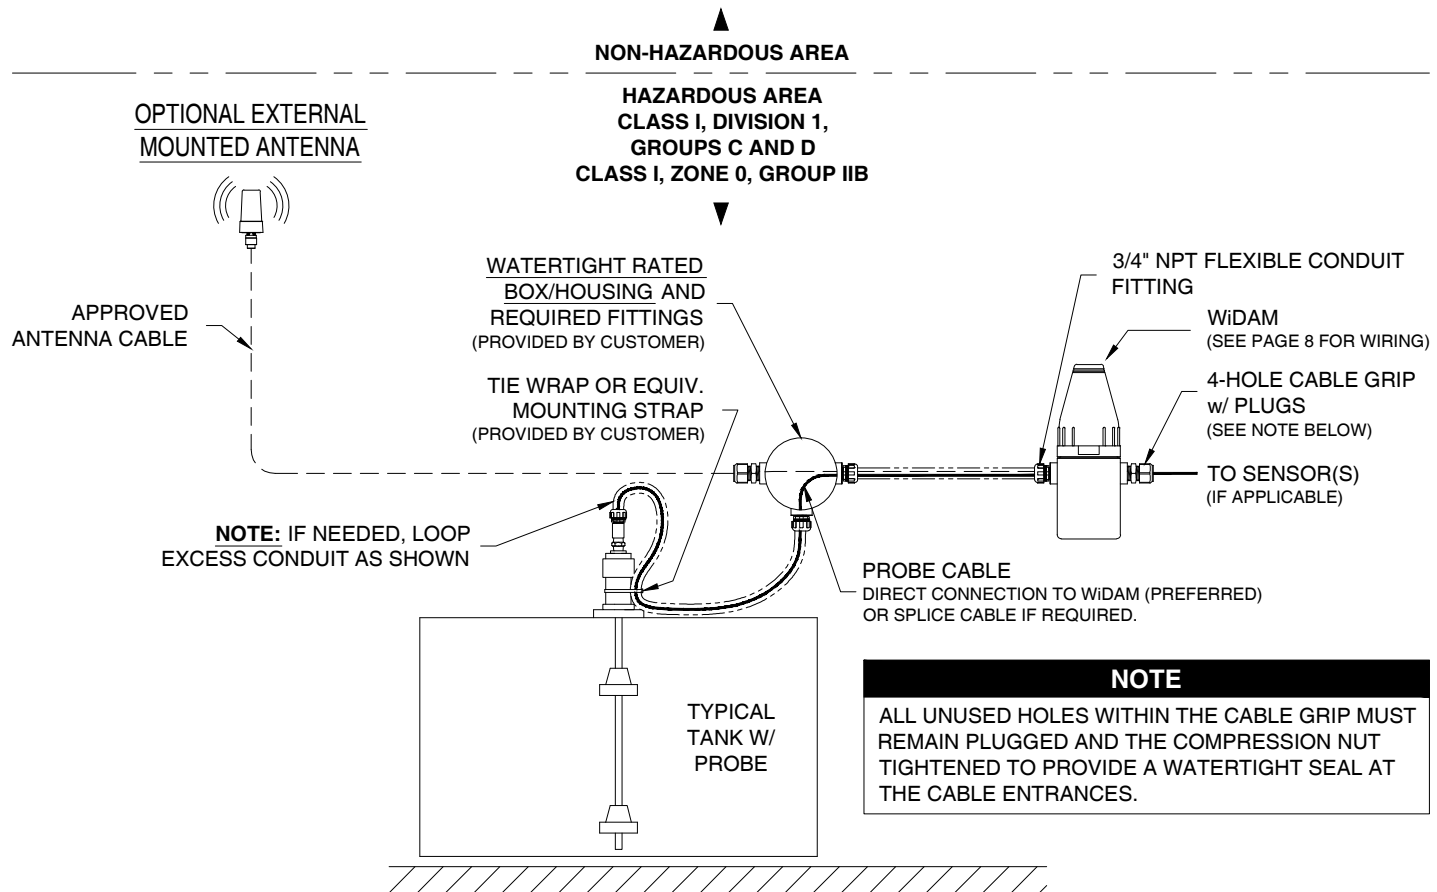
NON-HAZARDOUS AREA

HAZARDOUS AREA
CLASS I, DIVISION 1,
GROUPS C AND D
CLASS I, ZONE 0, GROUP IIB

OPTIONAL EXTERNAL MOUNTED ANTENNA

APPROVED ANTENNA CABLE

WATERTIGHT RATED BOX/HOUSING AND REQUIRED FITTINGS
(PROVIDED BY CUSTOMER)

TIE WRAP OR EQUIV. MOUNTING STRAP
(PROVIDED BY CUSTOMER)

3/4" NPT FLEXIBLE CONDUIT FITTING

WiDAM
(SEE PAGE 8 FOR WIRING)

4-HOLE CABLE GRIP w/ PLUGS
(SEE NOTE BELOW)

TO SENSOR(S)
(IF APPLICABLE)

NOTE: IF NEEDED, LOOP EXCESS CONDUIT AS SHOWN

PROBE CABLE
DIRECT CONNECTION TO WiDAM (PREFERRED) OR SPLICE CABLE IF REQUIRED.

TYPICAL TANK W/ PROBE

NOTE
ALL UNUSED HOLES WITHIN THE CABLE GRIP MUST REMAIN PLUGGED AND THE COMPRESSION NUT TIGHTENED TO PROVIDE A WATERTIGHT SEAL AT THE CABLE ENTRANCES.